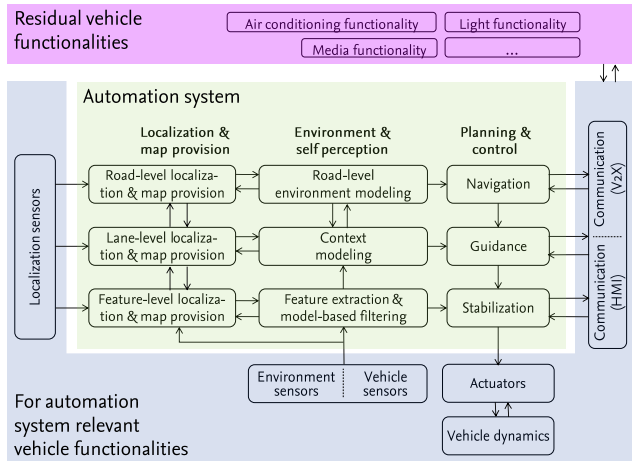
Residual vehicle functionalities

Air conditioning functionality
Light functionality
Media functionality
...

Automation system

Localization & map provision
Environment & self perception
Planning & control

Localization sensors

Road-level localization & map provision
Road-level environment modeling
Navigation

Lane-level localization & map provision
Context modeling
Guidance

Feature-level localization & map provision
Feature extraction & model-based filtering
Stabilization

Communication (V2X)
Communication (HMI)

Environment sensors
Vehicle sensors

Actuators
Vehicle dynamics

For automation system relevant vehicle functionalities